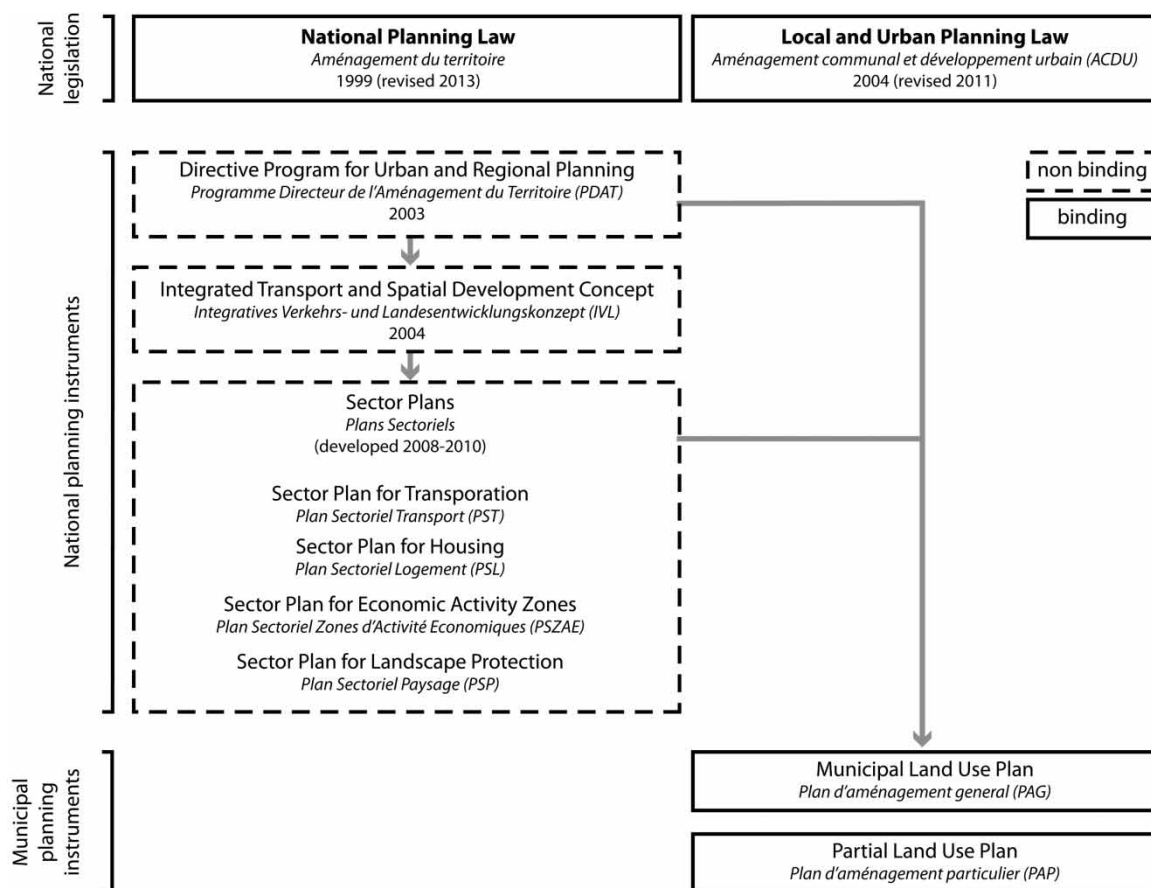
National legislation

**National Planning Law**
*Aménagement du territoire*
1999 (revised 2013)

**Local and Urban Planning Law**
*Aménagement communal et développement urbain (ACDU)*
2004 (revised 2011)

non binding

binding

National planning instruments

Directive Program for Urban and Regional Planning
*Programme Directeur de l'Aménagement du Territoire (PDAT)*
2003

Integrated Transport and Spatial Development Concept
*Integratives Verkehrs- und Landesentwicklungskonzept (IVL)*
2004

Sector Plans
*Plans Sectoriels*
(developed 2008-2010)

Sector Plan for Transporation
*Plan Sectoriel Transport (PST)*

Sector Plan for Housing
*Plan Sectoriel Logement (PSL)*

Sector Plan for Economic Activity Zones
*Plan Sectoriel Zones d'Activité Economiques (PSZAE)*

Sector Plan for Landscape Protection
*Plan Sectoriel Paysage (PSP)*

Municipal planning instruments

Municipal Land Use Plan
*Plan d'aménagement general (PAG)*

Partial Land Use Plan
*Plan d'aménagement particulier (PAP)*